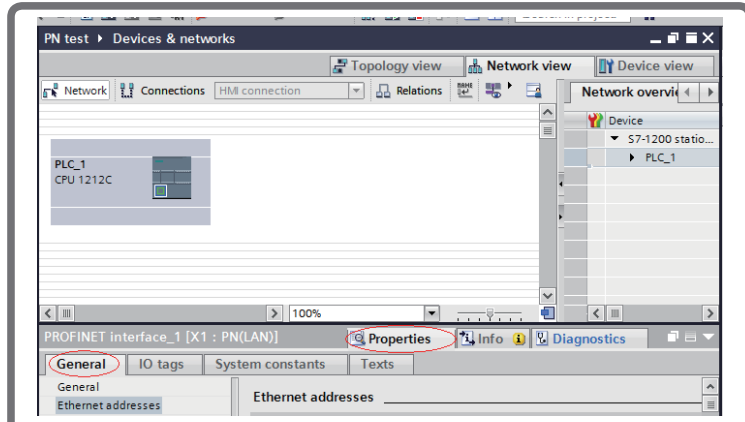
PN test ▸ Devices & networks

Topology view
Network view
Device view

Network
Connections
HMI connection
Relations

Network overvie

Device
S7-1200 statio...
PLC_1

PLC_1
CPU 1212C

100%

PROFINET interface_1 [X1 : PN(LAN)]
Properties
Info
Diagnostics

General
IO tags
System constants
Texts

General
Ethernet addresses

Ethernet addresses